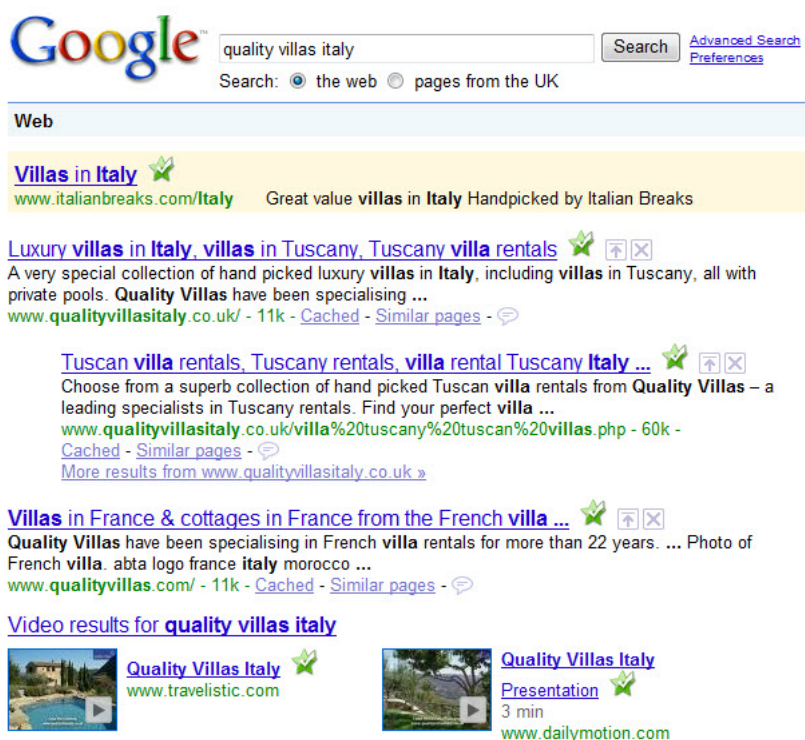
Google

quality villas italy

Search

Advanced Search
Preferences

Search: the web pages from the UK

Web

Villas in Italy
www.italianbreaks.com/Italy Great value villas in Italy Handpicked by Italian Breaks

Luxury villas in Italy, villas in Tuscany, Tuscany villa rentals
A very special collection of hand picked luxury villas in Italy, including villas in Tuscany, all with private pools. Quality Villas have been specialising ...
www.qualityvillasitaly.co.uk/ - 11k - Cached - Similar pages -

Tuscan villa rentals, Tuscany rentals, villa rental Tuscany Italy ...
Choose from a superb collection of hand picked Tuscan villa rentals from Quality Villas – a leading specialists in Tuscany rentals. Find your perfect villa ...
www.qualityvillasitaly.co.uk/villa%20tuscany%20tuscan%20villas.php - 60k - Cached - Similar pages -
More results from www.qualityvillasitaly.co.uk »

Villas in France & cottages in France from the French villa ...
Quality Villas have been specialising in French villa rentals for more than 22 years. ... Photo of French villa. abta logo france italy morocco ...
www.qualityvillas.com/ - 11k - Cached - Similar pages -

Video results for quality villas italy

Quality Villas Italy
www.travelistic.com

Quality Villas Italy Presentation
3 min
www.dailymotion.com